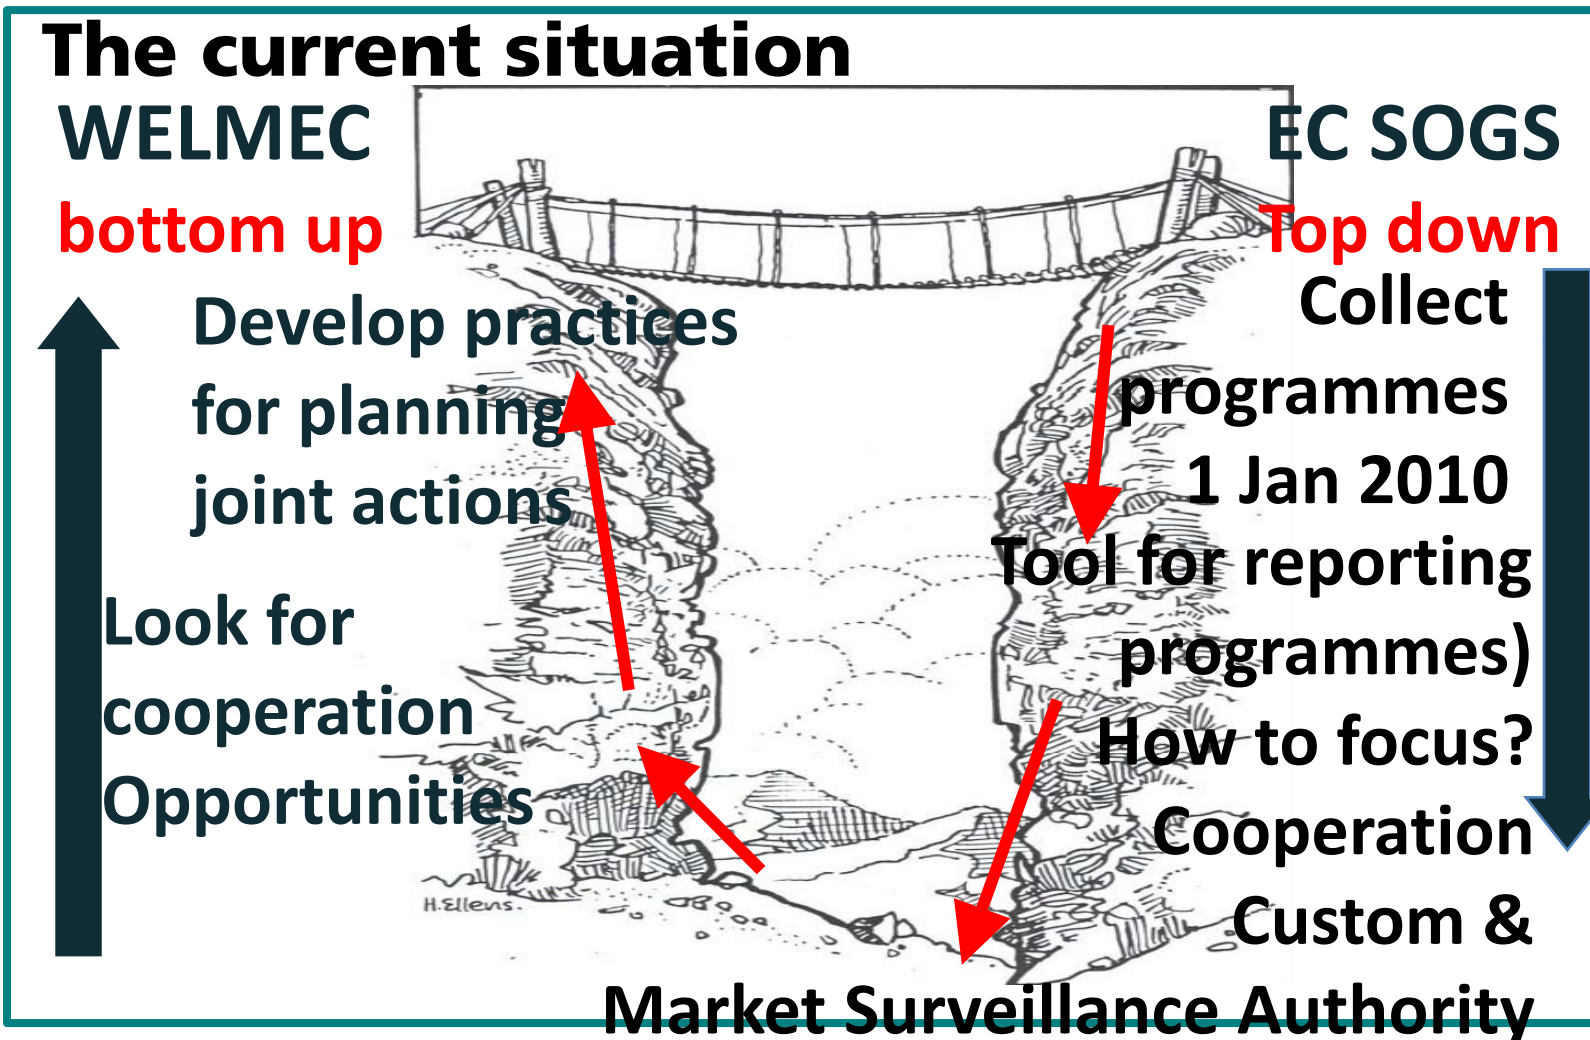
The current situation

WELMEC

bottom up

Develop practices for planning joint actions

Look for cooperation Opportunities

EC SOGS

Top down

Collect programmes 1 Jan 2010

Tool for reporting programmes)

How to focus?

Cooperation Custom & Market Surveillance Authority

H.Ellens.